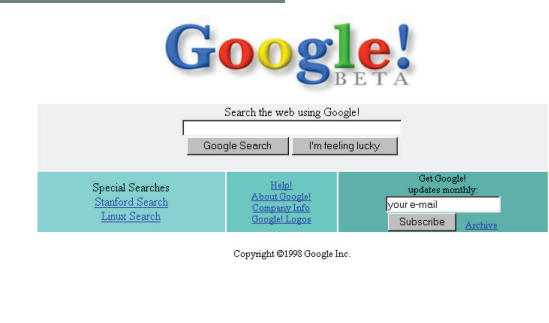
Google!
BETA

Search the web using Google!

Google Search I'm feeling lucky

Special Searches
Stanford Search
Linux Search

Help!
About Google!
Company Info
Google! Logos

Get Google!
updates monthly:
your e-mail
Subscribe Archive

Copyright ©1998 Google Inc.